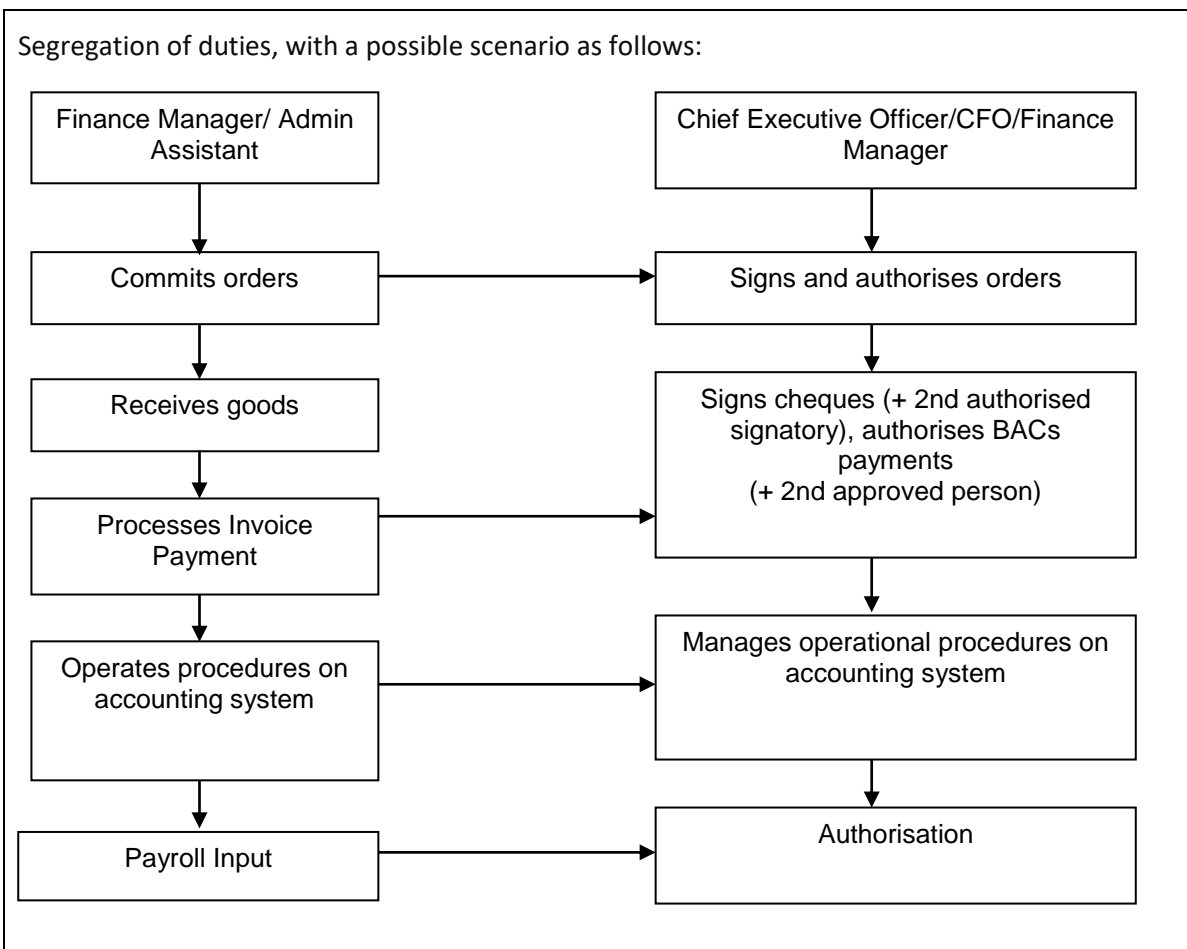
Segregation of duties, with a possible scenario as follows:

Finance Manager/ Admin Assistant

Commits orders

Receives goods

Processes Invoice Payment

Operates procedures on accounting system

Payroll Input

Chief Executive Officer/CFO/Finance Manager

Signs and authorises orders

Signs cheques (+ 2nd authorised signatory), authorises BACs payments (+ 2nd approved person)

Manages operational procedures on accounting system

Authorisation